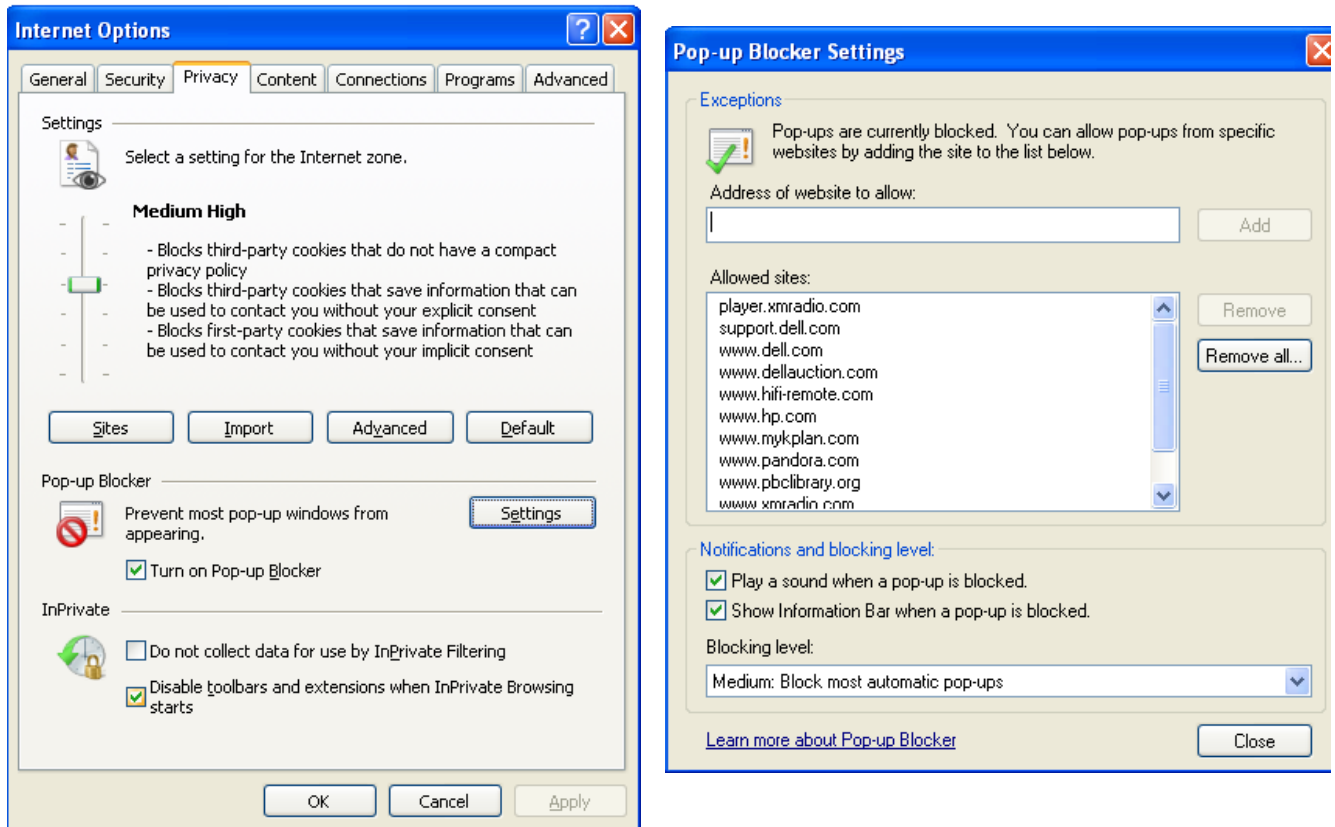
Internet Options

General | Security | Privacy | Content | Connections | Programs | Advanced

Settings

Select a setting for the Internet zone.

Medium High

- Blocks third-party cookies that do not have a compact privacy policy
- Blocks third-party cookies that save information that can be used to contact you without your explicit consent
- Blocks first-party cookies that save information that can be used to contact you without your implicit consent

Sites | Import | Advanced | Default

Pop-up Blocker

Prevent most pop-up windows from appearing.

Settings

Turn on Pop-up Blocker

InPrivate

Do not collect data for use by InPrivate Filtering

Disable toolbars and extensions when InPrivate Browsing starts

OK | Cancel | Apply

Pop-up Blocker Settings

Exceptions

Pop-ups are currently blocked. You can allow pop-ups from specific websites by adding the site to the list below.

Address of website to allow:

Add

Allowed sites:

player.xmradio.com
support.dell.com
www.dell.com
www.dellauction.com
www.hifi-remote.com
www.hp.com
www.mykplan.com
www.pandora.com
www.pbclibrary.org
www.xmradio.com

Remove

Remove all...

Notifications and blocking level:

Play a sound when a pop-up is blocked.

Show Information Bar when a pop-up is blocked.

Blocking level:

Medium: Block most automatic pop-ups

Learn more about Pop-up Blocker

Close